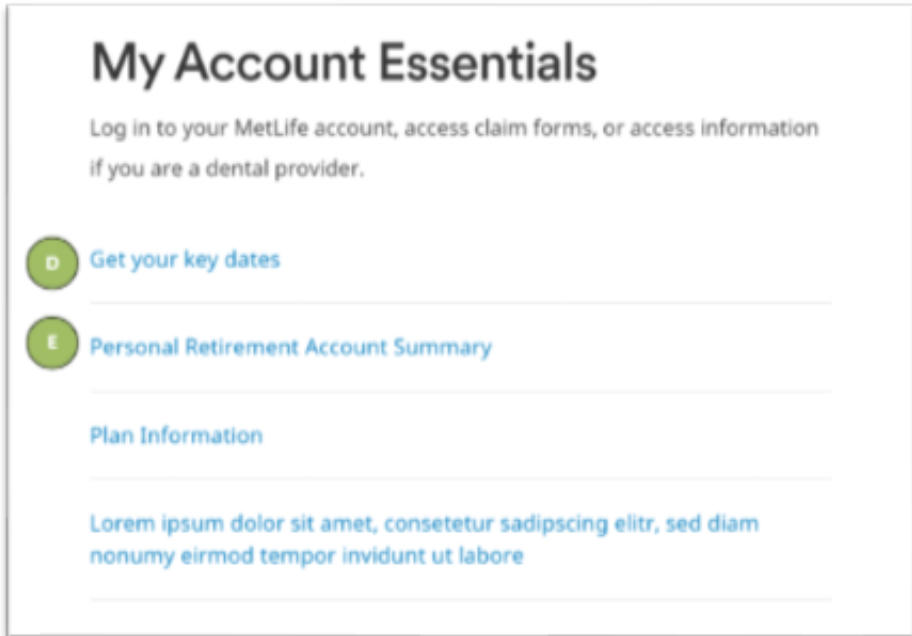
My Account Essentials

Log in to your MetLife account, access claim forms, or access information if you are a dental provider.

D

Get your key dates

E

Personal Retirement Account Summary

Plan Information

Lorem ipsum dolor sit amet, consetetur sadipscing elitr, sed diam nonumy eirmod tempor invidunt ut labore